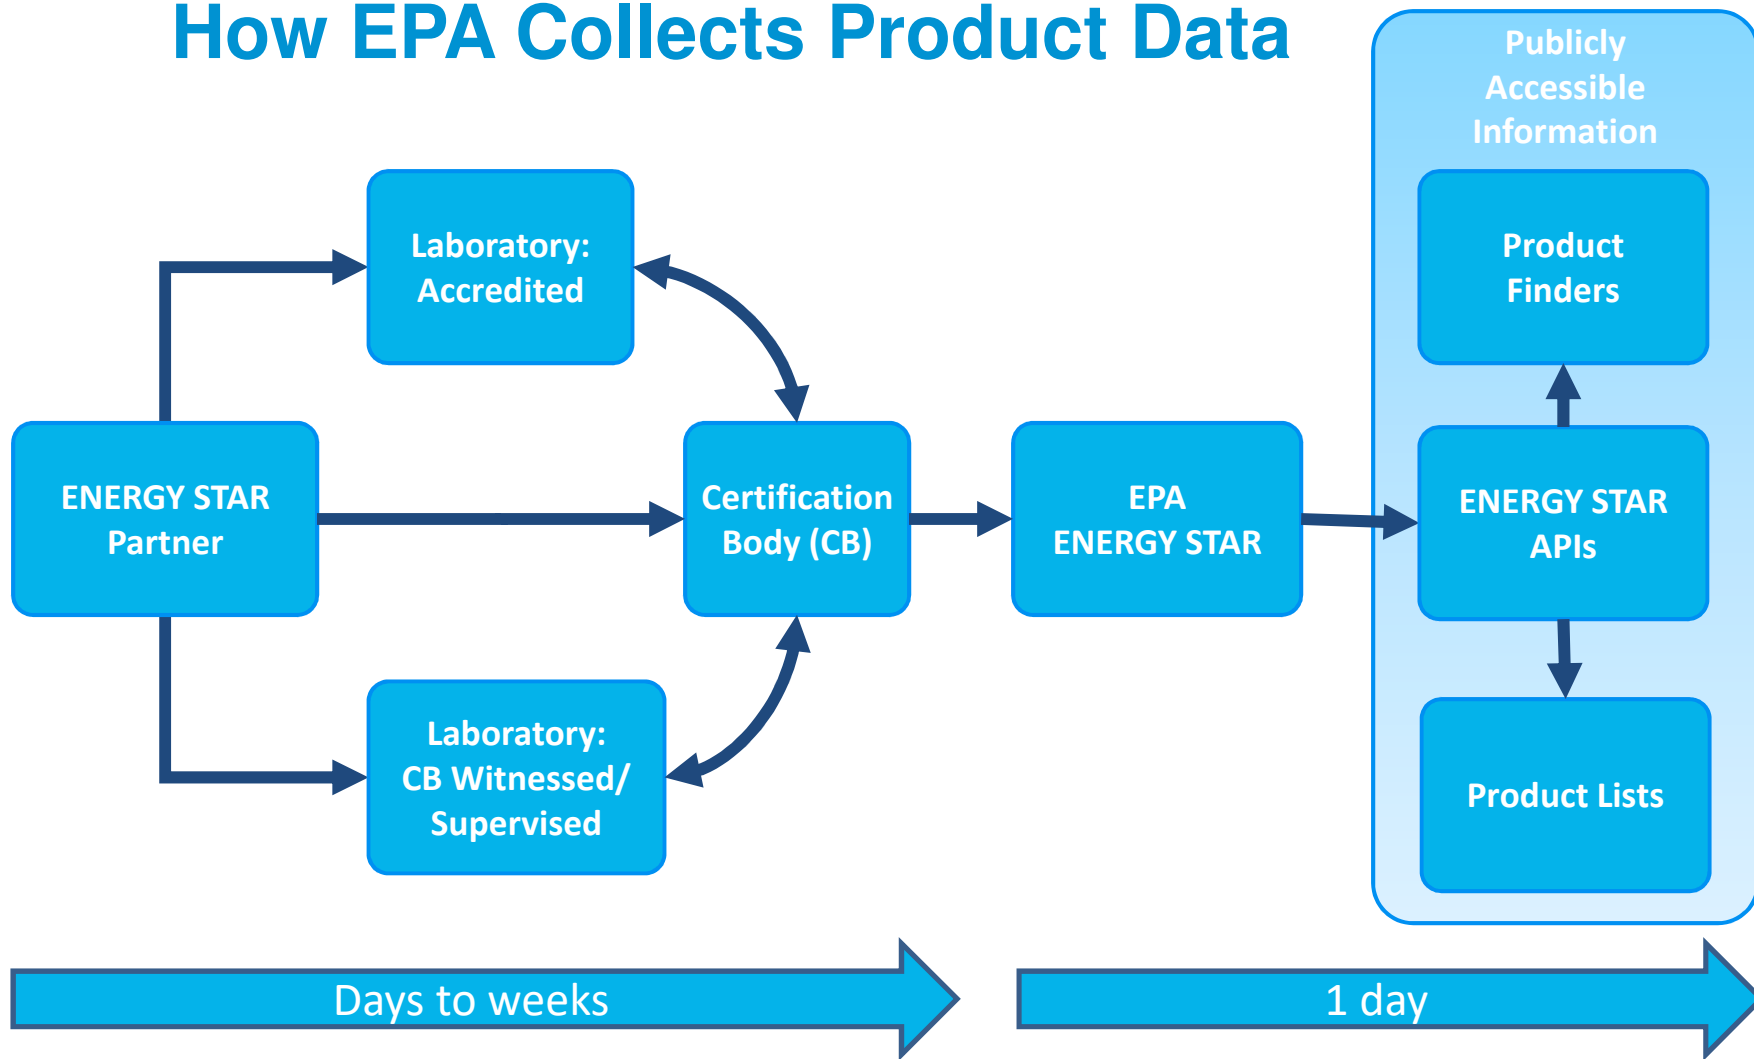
How EPA Collects Product Data

Publicly Accessible Information

Laboratory: Accredited

Product Finders

ENERGY STAR Partner

Certification Body (CB)

EPA ENERGY STAR

ENERGY STAR APIs

Laboratory: CB Witnessed/ Supervised

Product Lists

Days to weeks

1 day